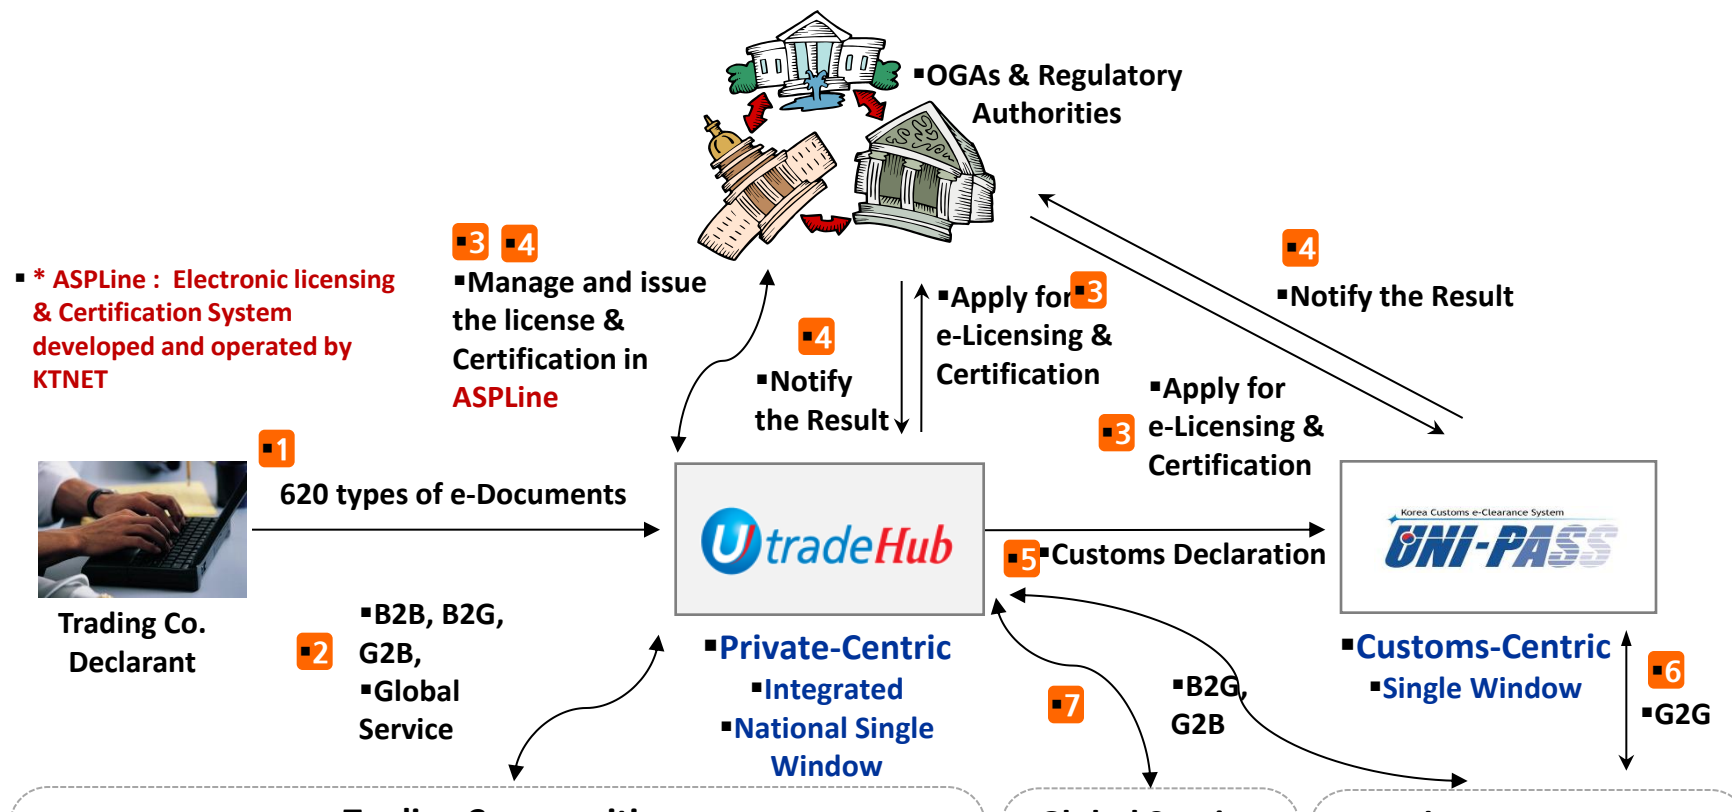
▪OGAs & Regulatory Authorities

▪ * ASPLine : Electronic licensing & Certification System developed and operated by KTNET

▪3 ▪4
▪Manage and issue the license & Certification in ASPLine

▪4
▪Notify the Result

▪Apply for ▪3 e-Licensing & Certification

▪4
▪Notify the Result

▪Apply for ▪3 e-Licensing & Certification

▪1
620 types of e-Documents

Trading Co. Declarant

▪2
▪B2B, B2G, G2B,
▪Global Service

UtradeHub

▪Private-Centric
▪Integrated
▪National Single Window

▪5 ▪Customs Declaration

Korea Customs e-Clearance System
UNI-PASS

▪Customs-Centric
▪Single Window

▪6
▪G2G

▪7
▪B2G, G2B